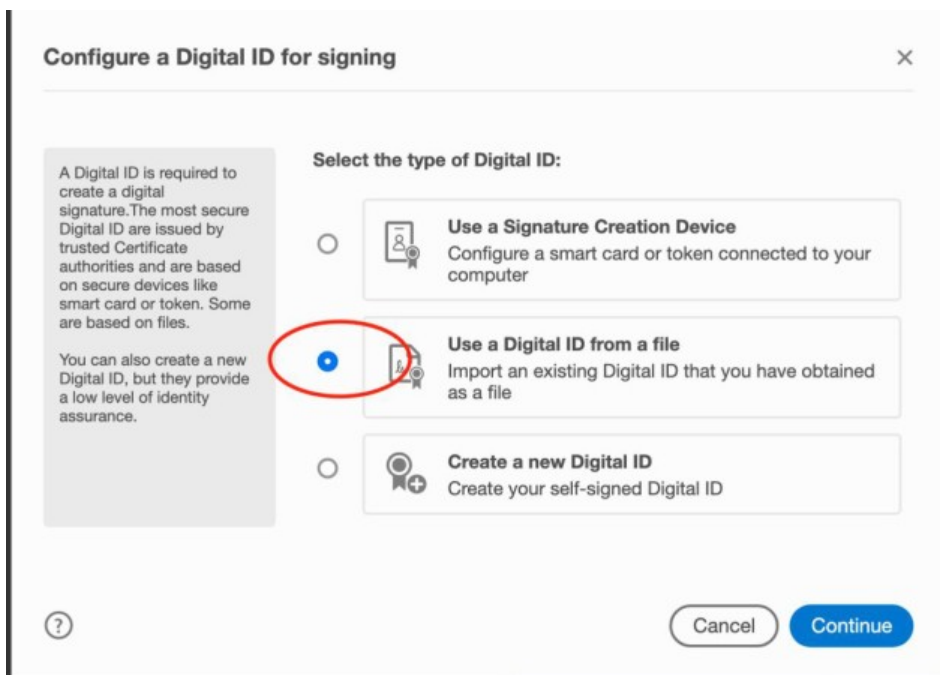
Configure a Digital ID for signing

×

A Digital ID is required to create a digital signature.The most secure Digital ID are issued by trusted Certificate authorities and are based on secure devices like smart card or token. Some are based on files.

You can also create a new Digital ID, but they provide a low level of identity assurance.

Select the type of Digital ID:

Use a Signature Creation Device
Configure a smart card or token connected to your computer

Use a Digital ID from a file
Import an existing Digital ID that you have obtained as a file

Create a new Digital ID
Create your self-signed Digital ID

?

Cancel

Continue